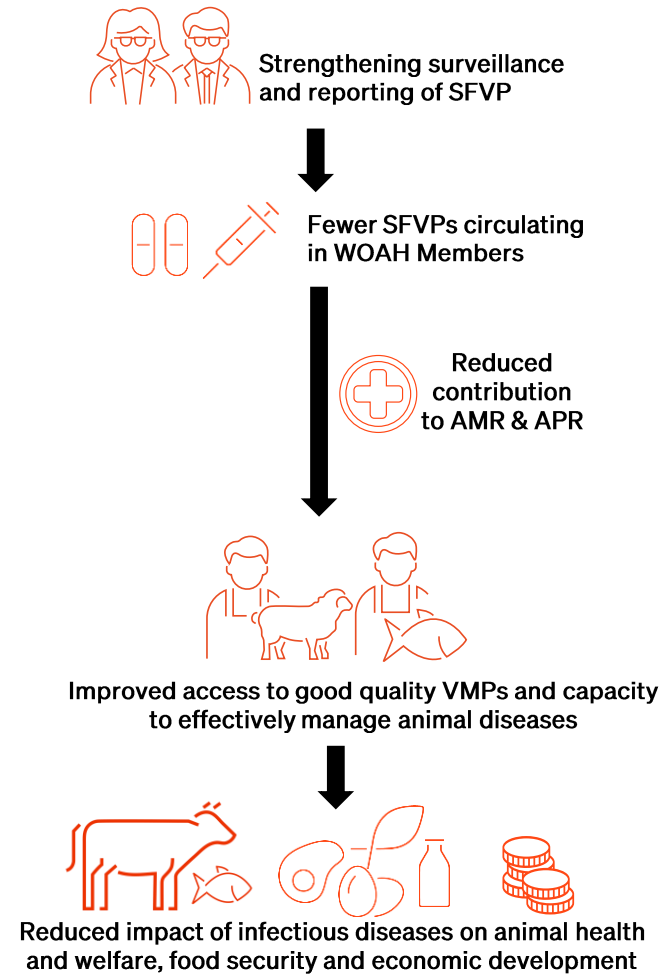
Strengthening surveillance and reporting of SFVP

Fewer SFVPs circulating in WOAH Members

Reduced contribution to AMR & APR

Improved access to good quality VMPs and capacity to effectively manage animal diseases

Reduced impact of infectious diseases on animal health and welfare, food security and economic development